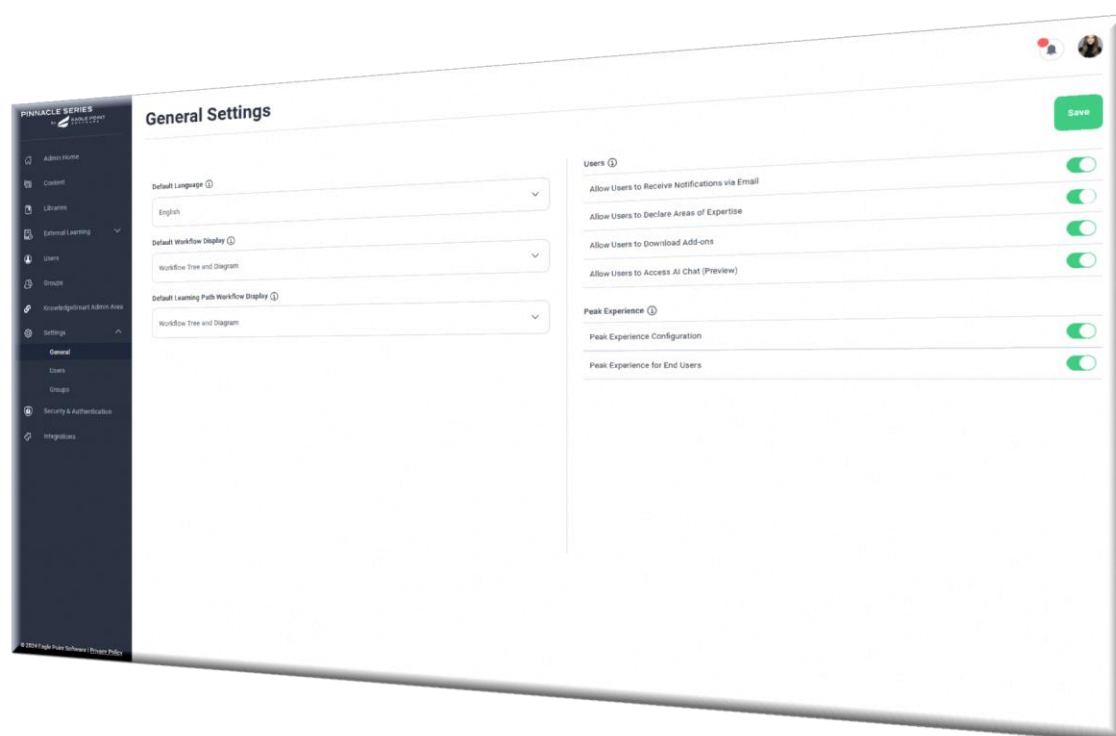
PINNACLE SERIES
by EAGLE POINT SOFTWARE

Admin Home
Content
Libraries
External Learning
Users
Groups
KnowledgeSmart Admin Area
Settings
General
Users
Groups
Security & Authentication
Integrations

© 2024 Eagle Point Software | Privacy Policy

General Settings

Save

Default Language ⓘ
English

Default Workflow Display ⓘ
Workflow Tree and Diagram

Default Learning Path Workflow Display ⓘ
Workflow Tree and Diagram

Users ⓘ
Allow Users to Receive Notifications via Email
Allow Users to Declare Areas of Expertise
Allow Users to Download Add-ons
Allow Users to Access AI Chat (Preview)

Peak Experience ⓘ
Peak Experience Configuration
Peak Experience for End Users